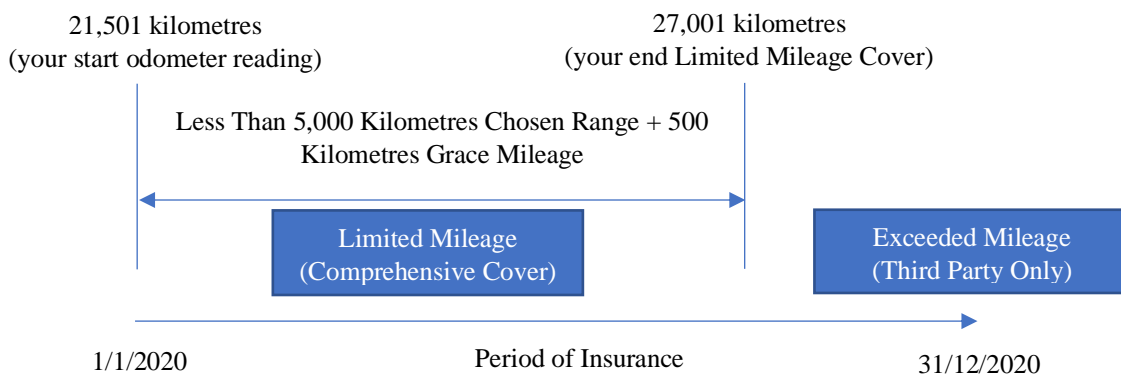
21,501 kilometres
(your start odometer reading)

27,001 kilometres
(your end Limited Mileage Cover)

Less Than 5,000 Kilometres Chosen Range + 500 Kilometres Grace Mileage

Limited Mileage
(Comprehensive Cover)

Exceeded Mileage
(Third Party Only)

1/1/2020

Period of Insurance

31/12/2020